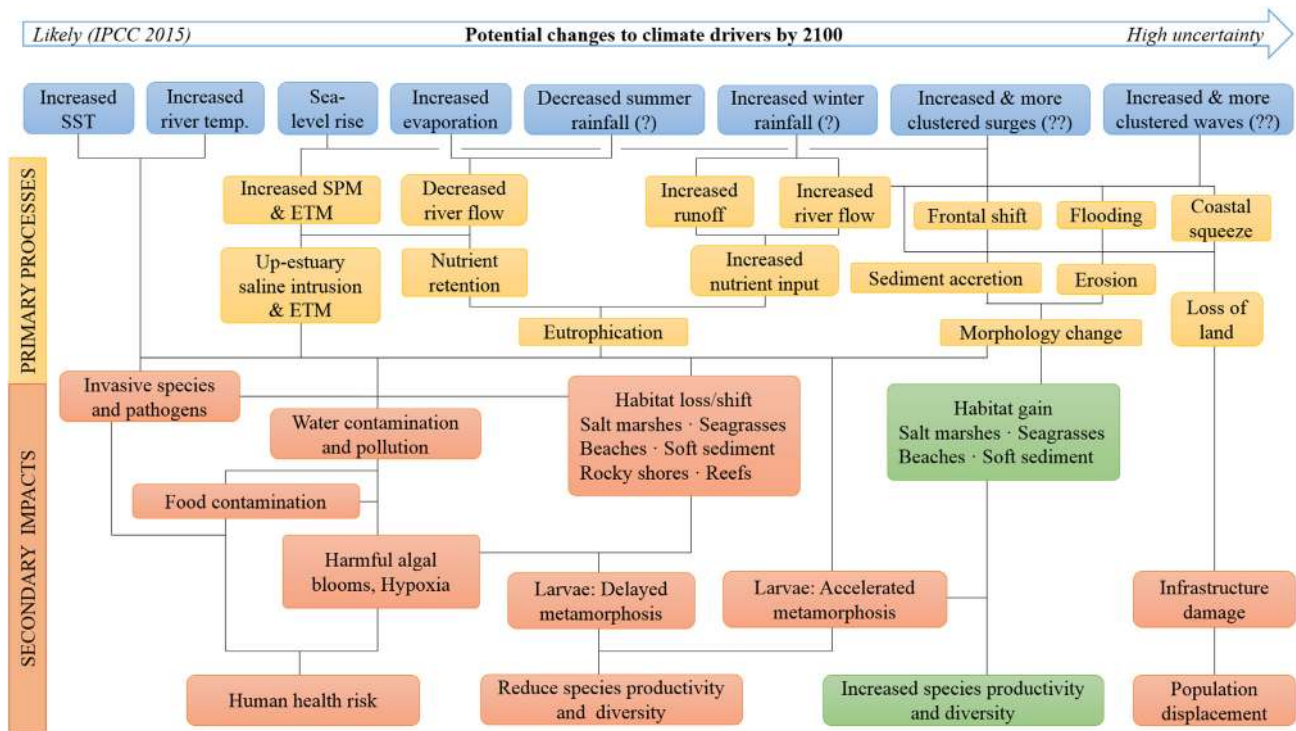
Likely (IPCC 2015)
Potential changes to climate drivers by 2100
High uncertainty

Increased SST
Increased river temp.
Sea-level rise
Increased evaporation
Decreased summer rainfall (?)
Increased winter rainfall (?)
Increased & more clustered surges (??)
Increased & more clustered waves (??)

PRIMARY PROCESSES

Increased SPM & ETM
Decreased river flow
Increased runoff
Increased river flow
Frontal shift
Flooding
Coastal squeeze
Up-estuary saline intrusion & ETM
Nutrient retention
Increased nutrient input
Sediment accretion
Erosion
Loss of land
Eutrophication
Morphology change

SECONDARY IMPACTS

Invasive species and pathogens
Water contamination and pollution
Habitat loss/shift
Salt marshes · Seagrasses
Beaches · Soft sediment
Rocky shores · Reefs
Habitat gain
Salt marshes · Seagrasses
Beaches · Soft sediment
Food contamination
Harmful algal blooms, Hypoxia
Larvae: Delayed metamorphosis
Larvae: Accelerated metamorphosis
Infrastructure damage
Human health risk
Reduce species productivity and diversity
Increased species productivity and diversity
Population displacement